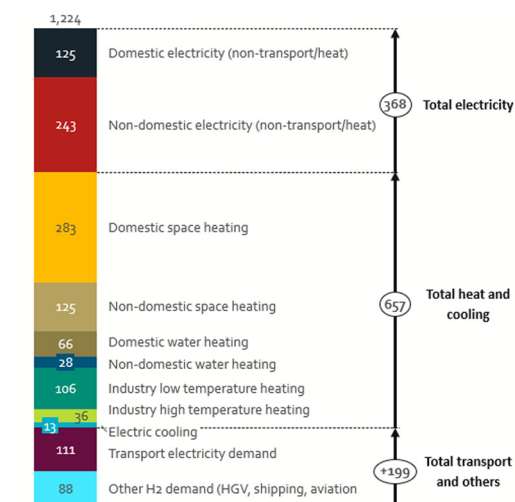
1,224

125 Domestic electricity (non-transport/heat)

243 Non-domestic electricity (non-transport/heat)

368 Total electricity

283 Domestic space heating

125 Non-domestic space heating

657 Total heat and cooling

66 Domestic water heating

28 Non-domestic water heating

106 Industry low temperature heating

36 Industry high temperature heating

13 Electric cooling

111 Transport electricity demand

+199 Total transport and others

88 Other H2 demand (HGV, shipping, aviation